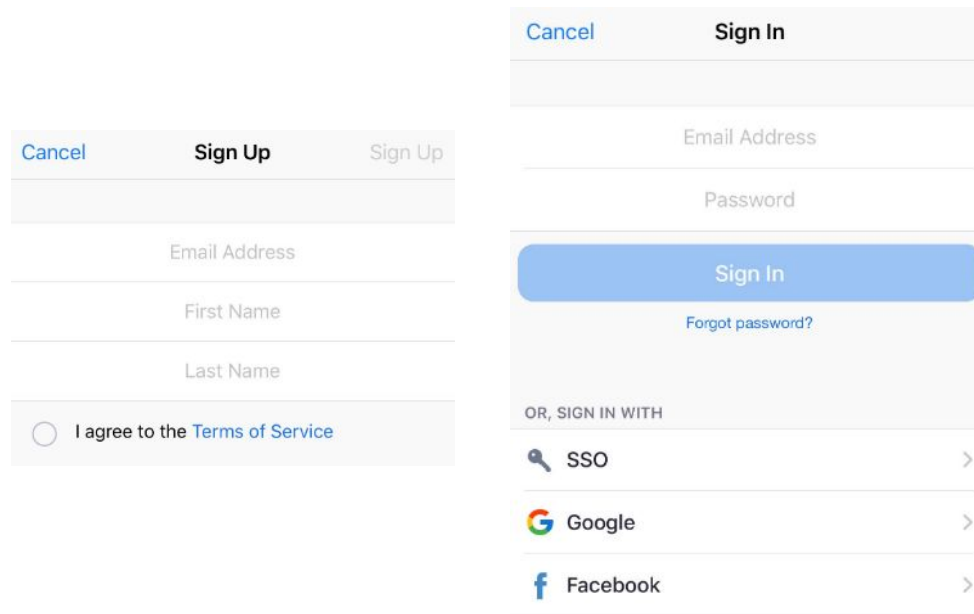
Cancel Sign Up Sign Up

Email Address

First Name

Last Name

I agree to the Terms of Service

Cancel Sign In

Email Address

Password

Sign In

Forgot password?

OR, SIGN IN WITH

SSO

Google

Facebook